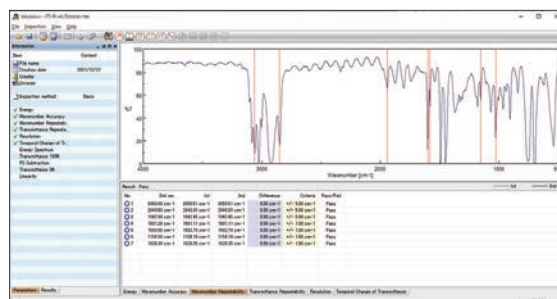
Validation - [FT/IR-4X/Sample.vlx]

File Inspection View Help

Information

Item Content

File name
Creation date 2021/12/27
Creator
Division

Inspection method Basic

Energy
Wavenumber Accuracy
Wavenumber Repeatab...
Transmittance Repeata...
Resolution
Temporal Change of Tr...
Energy Spectrum
Transmittance 100%
PS Subtraction
Transmittance 0%
Linearity

100

%T

0

4000 3000 2000 1000

Wavenumber [cm-1]

Result: Pass

| No. | Std. wn. | 1st | 2nd | Difference | Criteria | Pass/Fail |
|---|---|---|---|---|---|---|
| 1 | 3060.00 cm-1 | 3059.61 cm-1 | 3059.61 cm-1 | 0.00 cm-1 | +/- 5.00 cm-1 | Pass |
| 2 | 2849.50 cm-1 | 2849.91 cm-1 | 2849.91 cm-1 | 0.00 cm-1 | +/- 5.00 cm-1 | Pass |
| 3 | 1942.90 cm-1 | 1942.85 cm-1 | 1942.85 cm-1 | 0.00 cm-1 | +/- 5.00 cm-1 | Pass |
| 4 | 1601.20 cm-1 | 1601.11 cm-1 | 1601.11 cm-1 | 0.00 cm-1 | +/- 1.00 cm-1 | Pass |
| 5 | 1583.00 cm-1 | 1582.74 cm-1 | 1582.74 cm-1 | 0.00 cm-1 | +/- 1.00 cm-1 | Pass |
| 6 | 1154.50 cm-1 | 1154.14 cm-1 | 1154.14 cm-1 | 0.00 cm-1 | +/- 1.00 cm-1 | Pass |
| 7 | 1028.30 cm-1 | 1028.28 cm-1 | 1028.28 cm-1 | 0.00 cm-1 | +/- 1.00 cm-1 | Pass |

1st 2nd

Parameters Results

Energy | Wavenumber Accuracy | Wavenumber Repeatability | Transmittance Repeatability | Resolution | Temporal Change of Transmittance